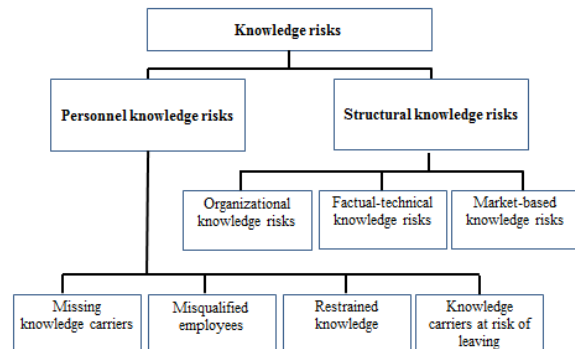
Knowledge risks

Personnel knowledge risks

Structural knowledge risks

Organizational knowledge risks

Factual-technical knowledge risks

Market-based knowledge risks

Missing knowledge carriers

Misqualified employees

Restrained knowledge

Knowledge carriers at risk of leaving